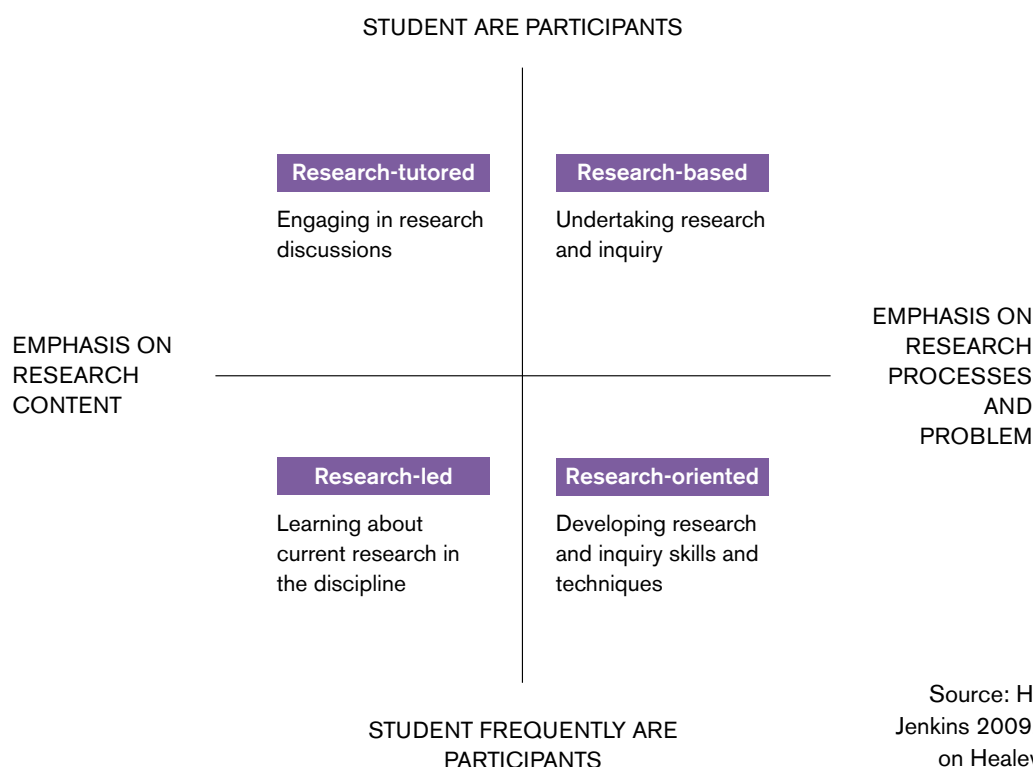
STUDENT ARE PARTICIPANTS

Research-tutored

Engaging in research discussions

Research-based

Undertaking research and inquiry

EMPHASIS ON RESEARCH CONTENT

EMPHASIS ON RESEARCH PROCESSES AND PROBLEM

Research-led

Learning about current research in the discipline

Research-oriented

Developing research and inquiry skills and techniques

STUDENT FREQUENTLY ARE PARTICIPANTS

Source: H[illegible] Jenkins 2009 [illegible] on Heale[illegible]